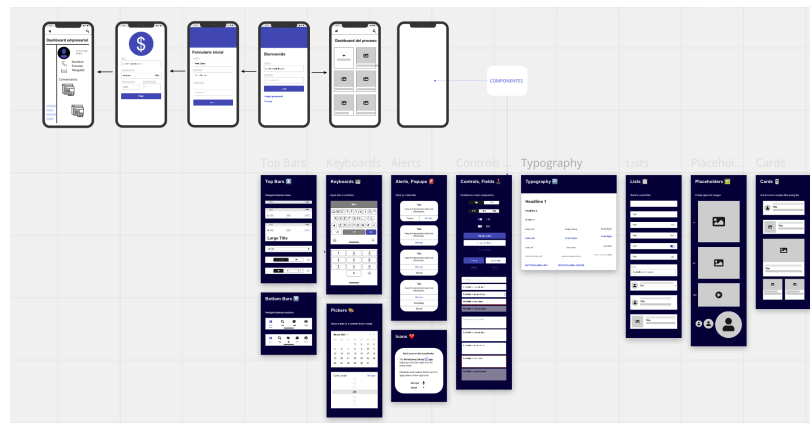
Dashboard empresarial

Nombre
Procesos
Búsqueda

Formulario Inicial

Bienvenido

Dashboard del proceso

COMPONENTES

Top Bars

Keyboards

Alerts

Controls

Typography

Lists

Placehol...

Cards

Top Bars

Large Title

Keyboards

Alerts, Popups

Controls, Fields

Typography

Headline 1

Lists

Placeholders

Cards

Bottom Bars

Pickers

Icons